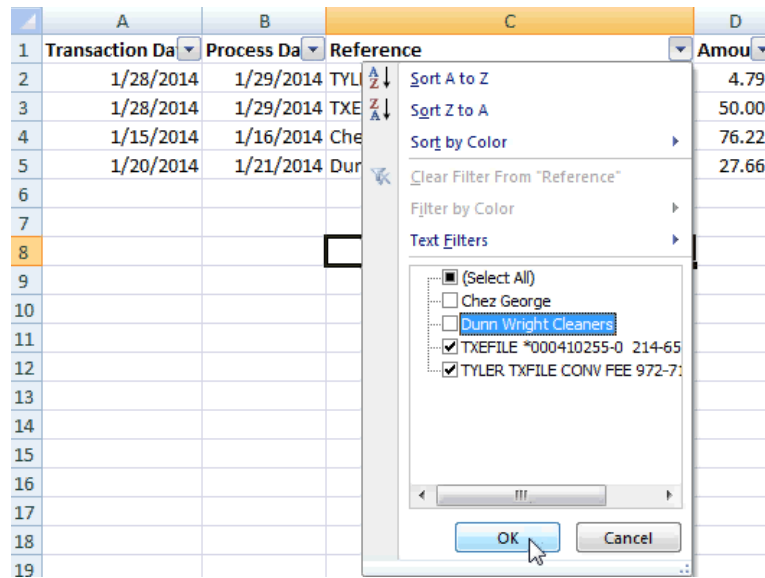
| | A | B | C | D |
|---|---|---|---|---|
| 1 | Transaction Da | Process Da | Reference | Amou |
| 2 | 1/28/2014 | 1/29/2014 | TYL | 4.79 |
| 3 | 1/28/2014 | 1/29/2014 | TXE | 50.00 |
| 4 | 1/15/2014 | 1/16/2014 | Che | 76.22 |
| 5 | 1/20/2014 | 1/21/2014 | Dur | 27.66 |
| 6 | | | | |
| 7 | | | | |
| 8 | | | | |
| 9 | | | | |
| 10 | | | | |
| 11 | | | | |
| 12 | | | | |
| 13 | | | | |
| 14 | | | | |
| 15 | | | | |
| 16 | | | | |
| 17 | | | | |
| 18 | | | | |
| 19 | | | | |

Sort A to Z
Sort Z to A
Sort by Color
Clear Filter From "Reference"
Filter by Color
Text Filters

(Select All)
Chez George
Dunn Wright Cleaners
TXEFILE *000410255-0 214-65
TYLER TXFILE CONV FEE 972-71

OK
Cancel